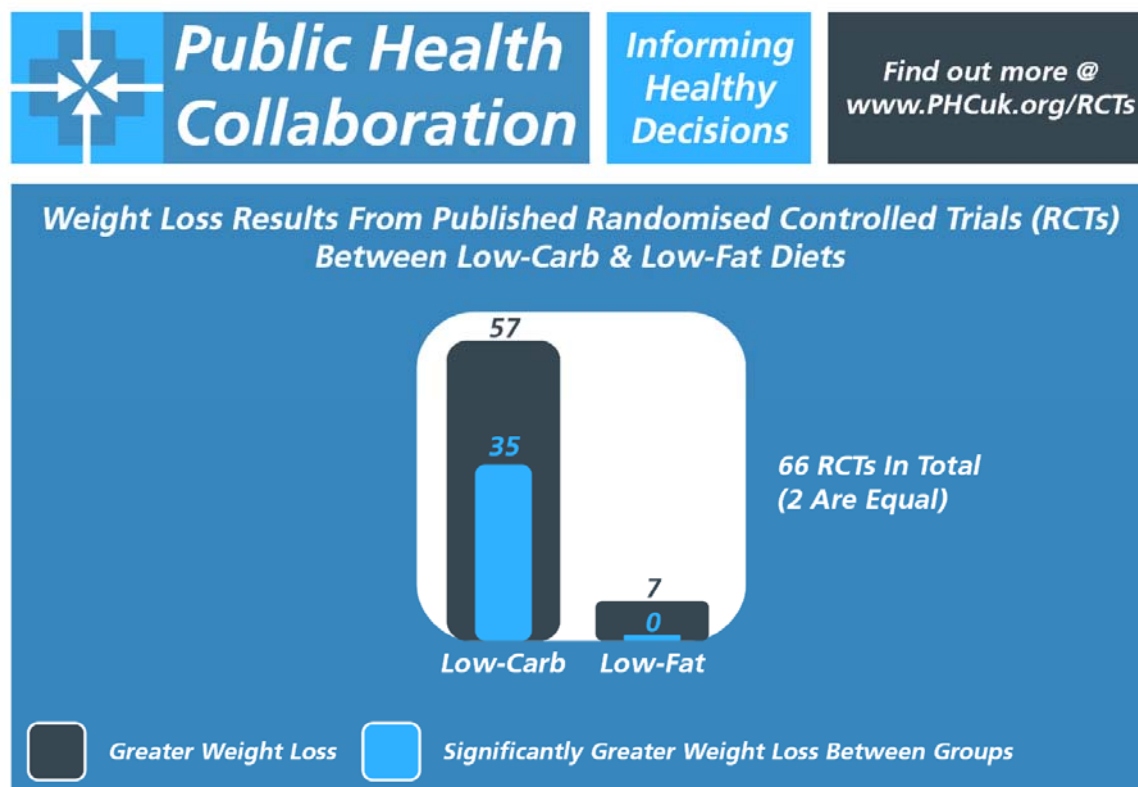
Public Health Collaboration

Informing Healthy Decisions

Find out more @ www.PHCuk.org/RCTs

Weight Loss Results From Published Randomised Controlled Trials (RCTs) Between Low-Carb & Low-Fat Diets

57

35

7

0

Low-Carb

Low-Fat

66 RCTs In Total (2 Are Equal)

Greater Weight Loss

Significantly Greater Weight Loss Between Groups